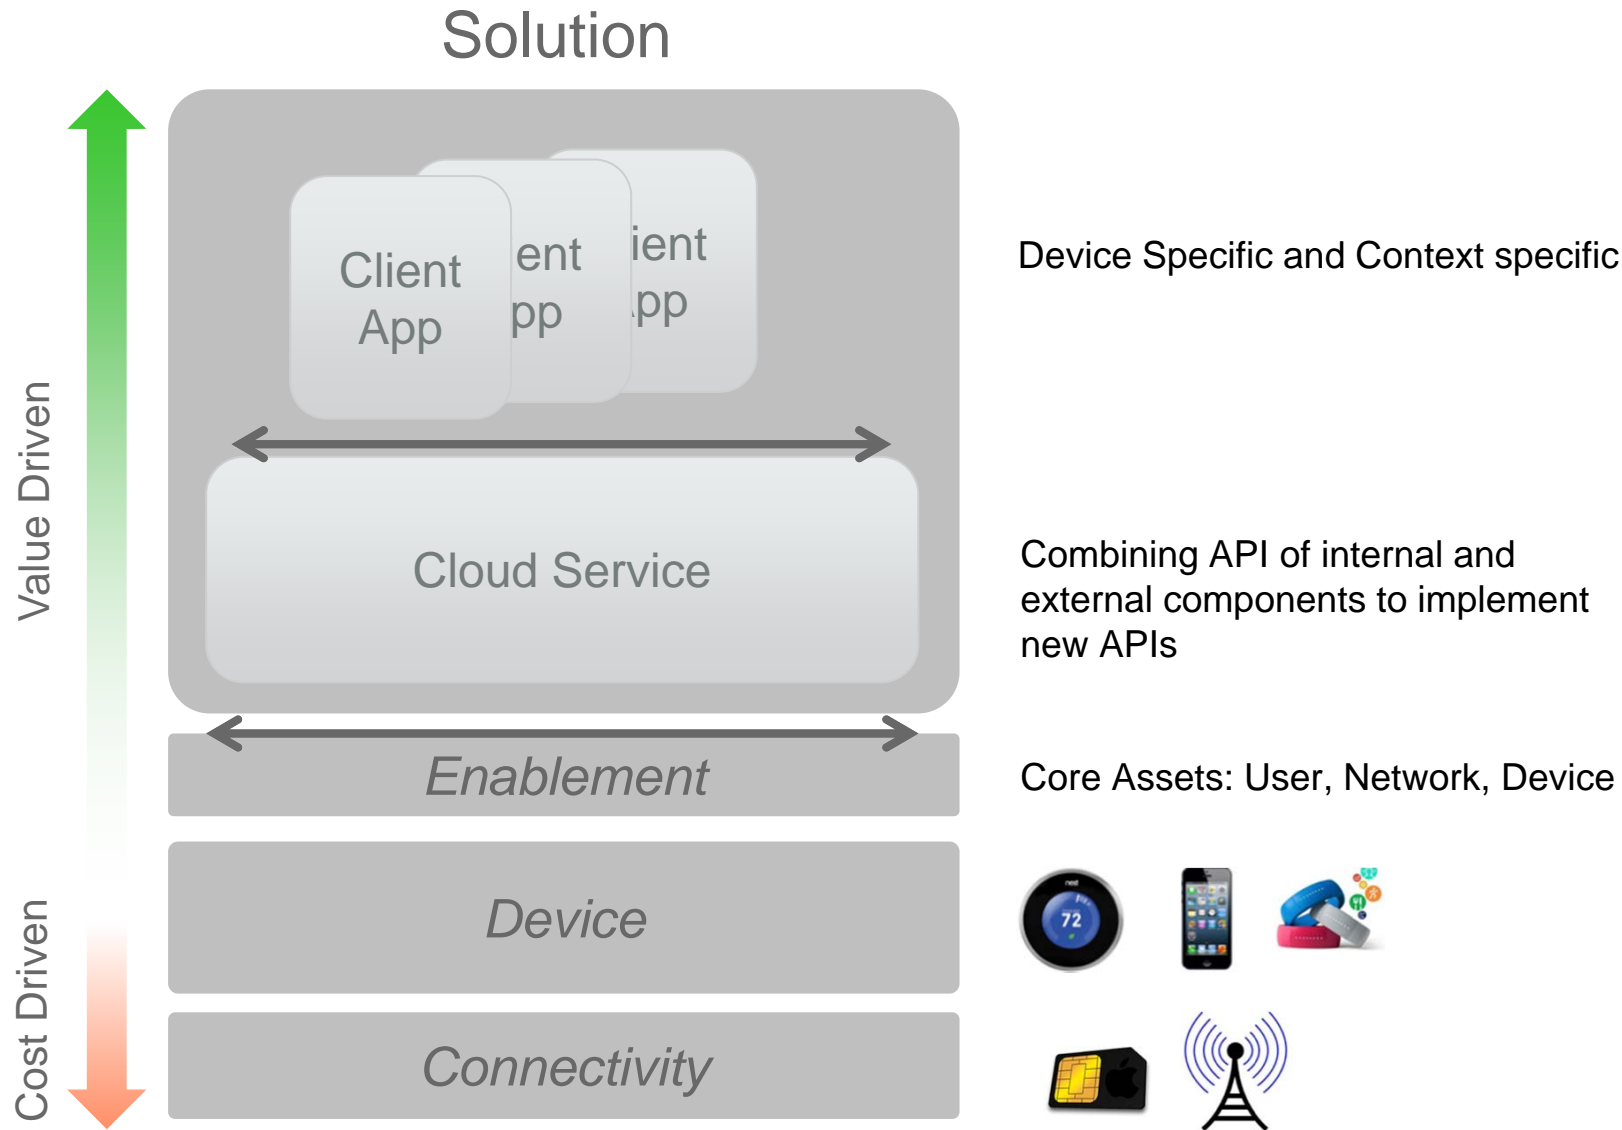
Solution

Value Driven

Cost Driven

Client App

ent pp

ient pp

Cloud Service

Enablement

Device

Connectivity

Device Specific and Context specific

Combining API of internal and external components to implement new APIs

Core Assets: User, Network, Device

nest

72